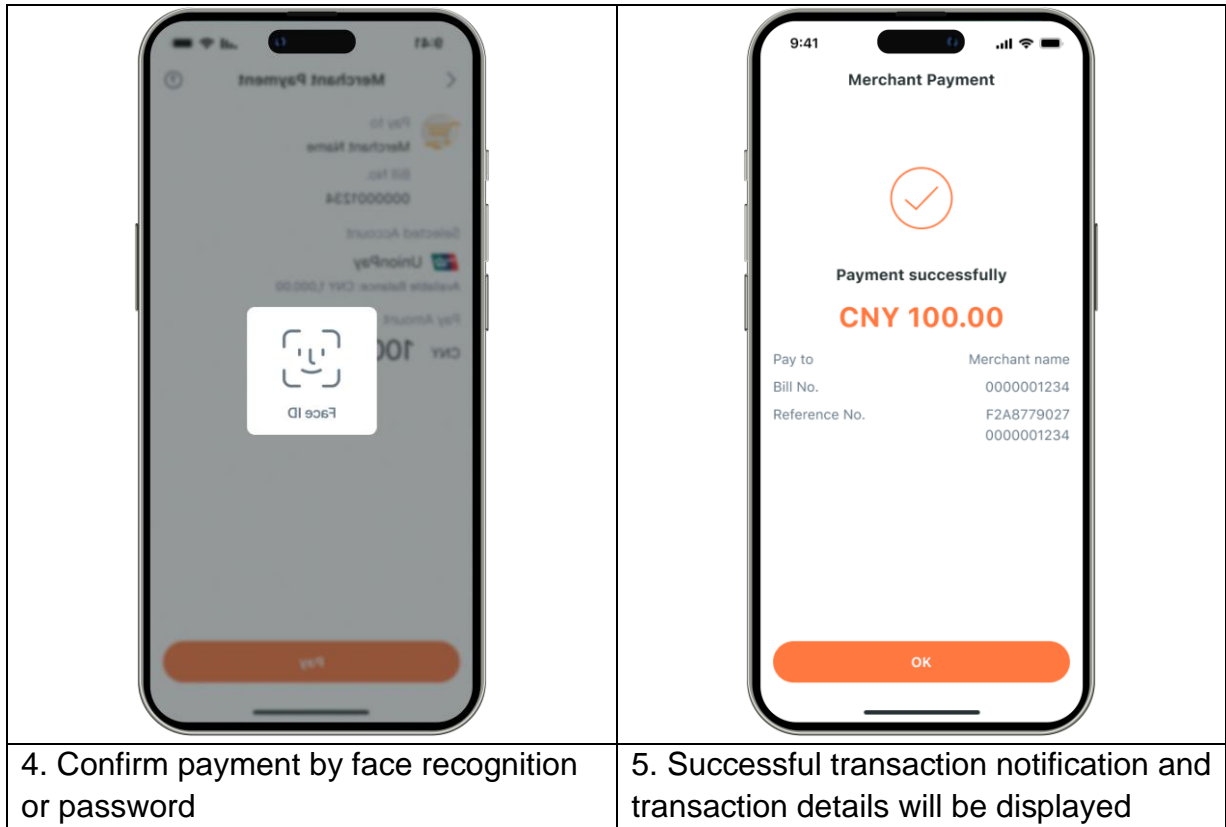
| | |
|---|---|
| 9:41<br>Merchant Payment<br>Pay to<br>Merchant Name<br>Bill No.<br>0000001234<br>Selected Account<br>UnionPay<br>Available Balance: CNY 1,000.00<br>Pay Amount<br>CNY 100<br>Face ID<br>Pay | 9:41<br>Merchant Payment<br>Payment successfully<br>CNY 100.00<br>Pay to Merchant name<br>Bill No. 0000001234<br>Reference No. F2A8779027 0000001234<br>OK |
| 4. Confirm payment by face recognition or password | 5. Successful transaction notification and transaction details will be displayed |